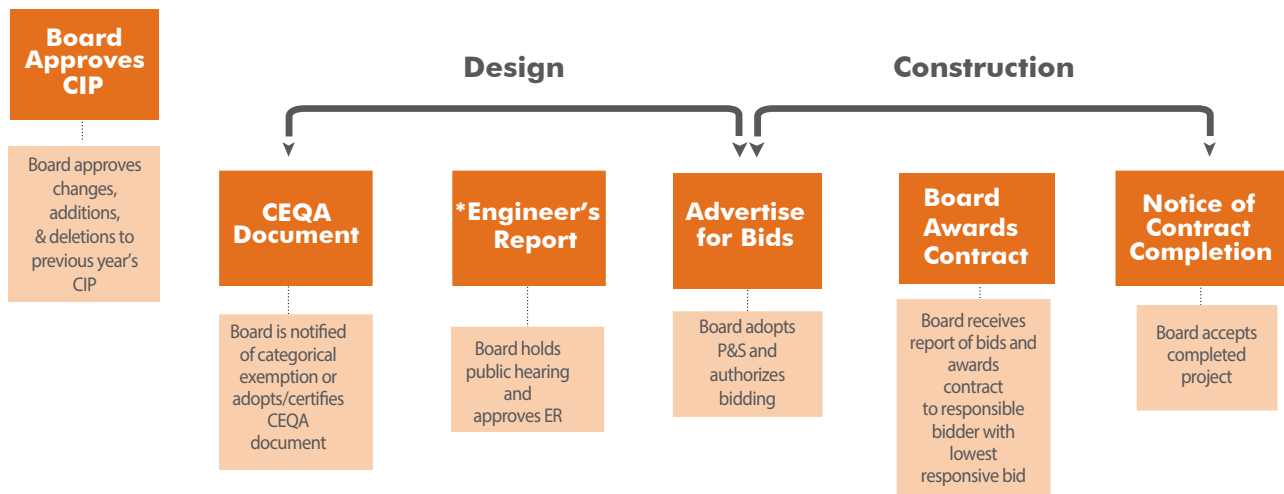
Board Approves CIP

Board approves changes, additions, & deletions to previous year's CIP

Design

Construction

CEQA Document

Board is notified of categorical exemption or adopts/certifies CEQA document

*Engineer's Report

Board holds public hearing and approves ER

Advertise for Bids

Board adopts P&S and authorizes bidding

Board Awards Contract

Board receives report of bids and awards contract to responsible bidder with lowest responsive bid

Notice of Contract Completion

Board accepts completed project